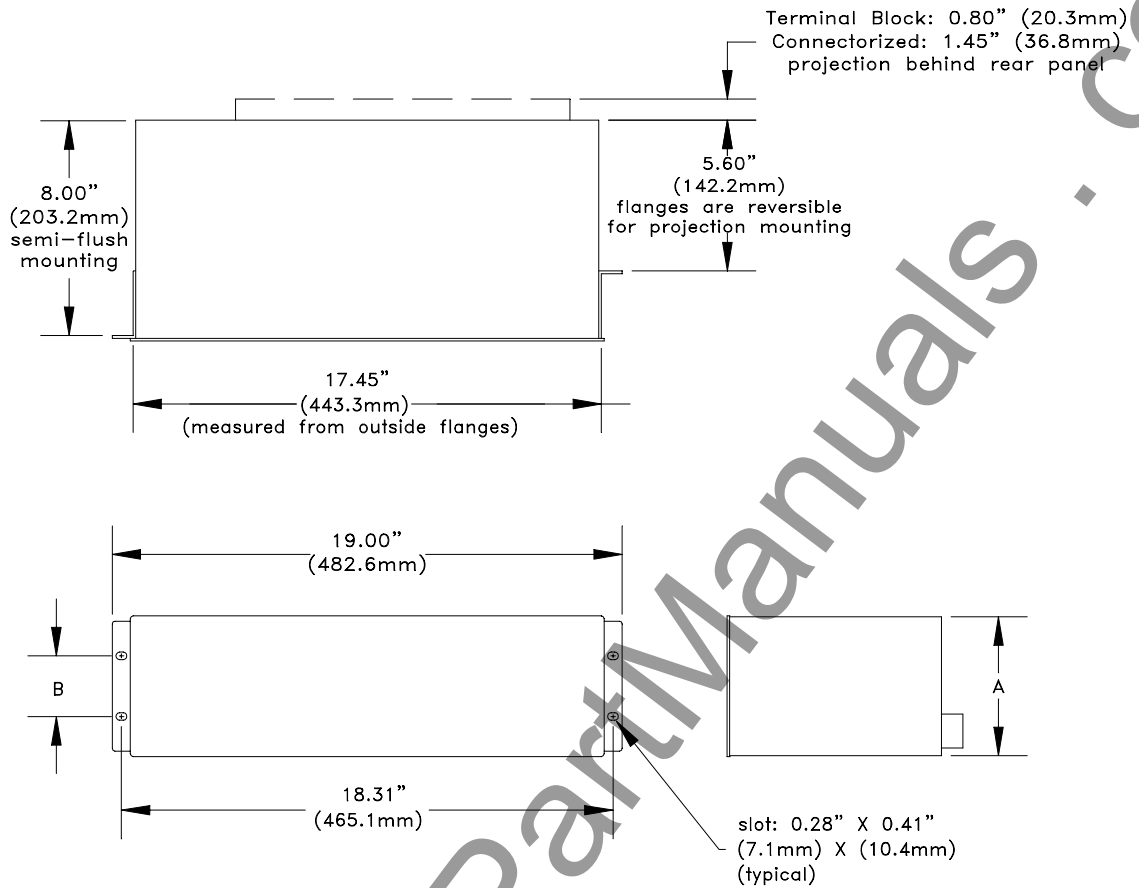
Terminal Block: 0.80" (20.3mm)
Connectorized: 1.45" (36.8mm)
projection behind rear panel

8.00"
(203.2mm)
semi-flush
mounting

5.60"
(142.2mm)
flanges are reversible
for projection mounting

17.45"
(443.3mm)
(measured from outside flanges)

19.00"
(482.6mm)

B

A

18.31"
(465.1mm)

slot: 0.28" X 0.41"
(7.1mm) X (10.4mm)
(typical)

PartManuals.co